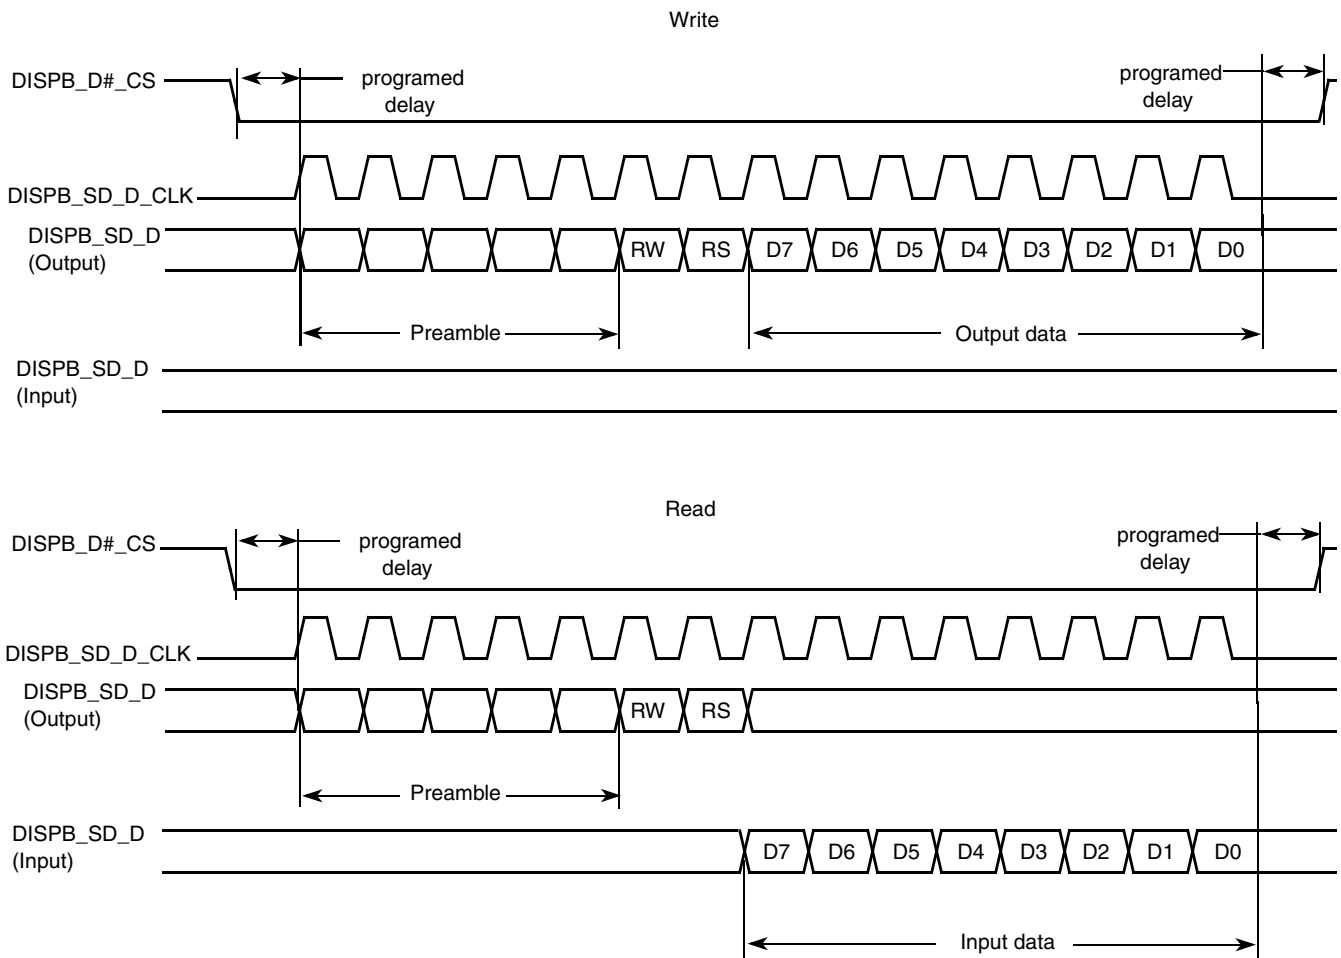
Write

DISPB_D#_CS
programed delay
programed delay

DISPB_SD_D_CLK

DISPB_SD_D (Output)
RW RS D7 D6 D5 D4 D3 D2 D1 D0

Preamble
Output data

DISPB_SD_D (Input)

Read

DISPB_D#_CS
programed delay
programed delay

DISPB_SD_D_CLK

DISPB_SD_D (Output)
RW RS

Preamble

DISPB_SD_D (Input)
D7 D6 D5 D4 D3 D2 D1 D0

Input data